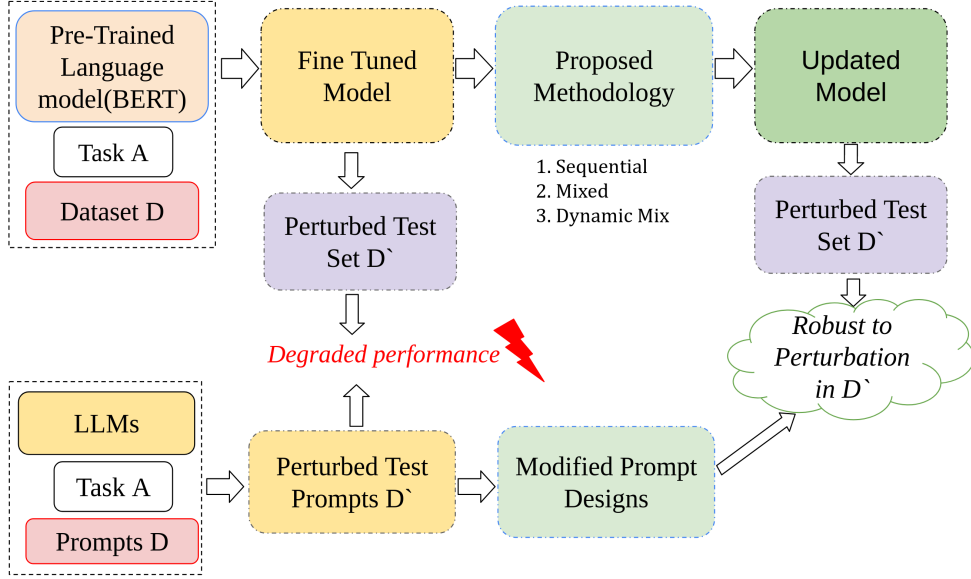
Pre-Trained Language model(BERT)

Task A

Dataset D

Fine Tuned Model

Proposed Methodology

1. Sequential
2. Mixed
3. Dynamic Mix

Updated Model

Perturbed Test Set D`

Perturbed Test Set D`

Degraded performance

Robust to Perturbation in D`

LLMs

Task A

Prompts D

Perturbed Test Prompts D`

Modified Prompt Designs